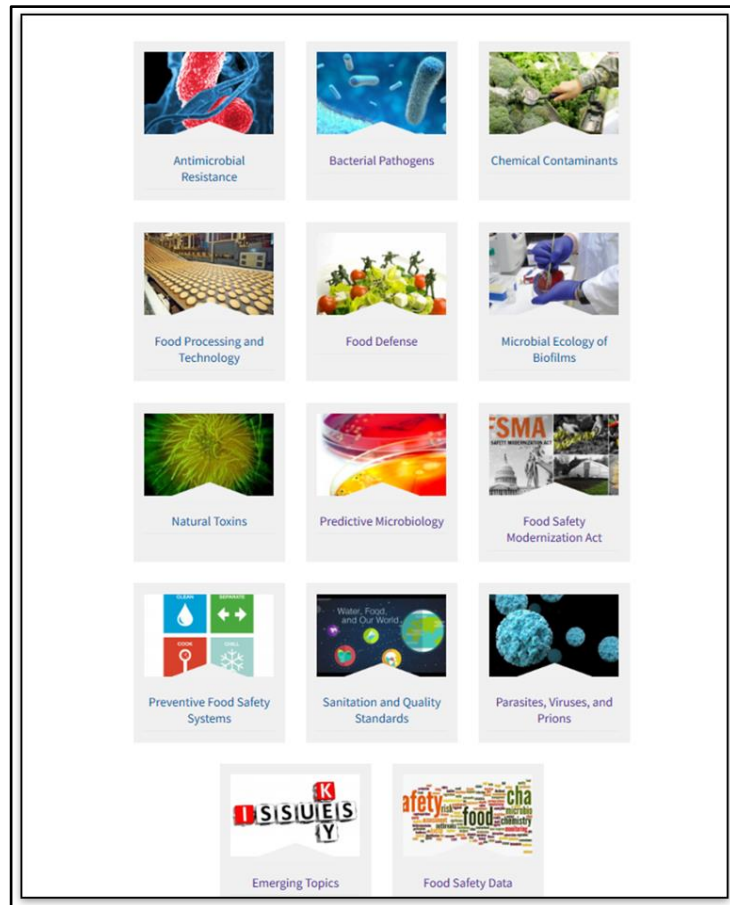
Antimicrobial Resistance

Bacterial Pathogens

Chemical Contaminants

Food Processing and Technology

Food Defense

Microbial Ecology of Biofilms

Natural Toxins

Predictive Microbiology

FSMA

Food Safety Modernization Act

CLEAN SEPARATE COOK CHILL

Preventive Food Safety Systems

Water, Food, and Our World

Sanitation and Quality Standards

Parasites, Viruses, and Prions

K ISSUES Y

Emerging Topics

afety food cha

Food Safety Data